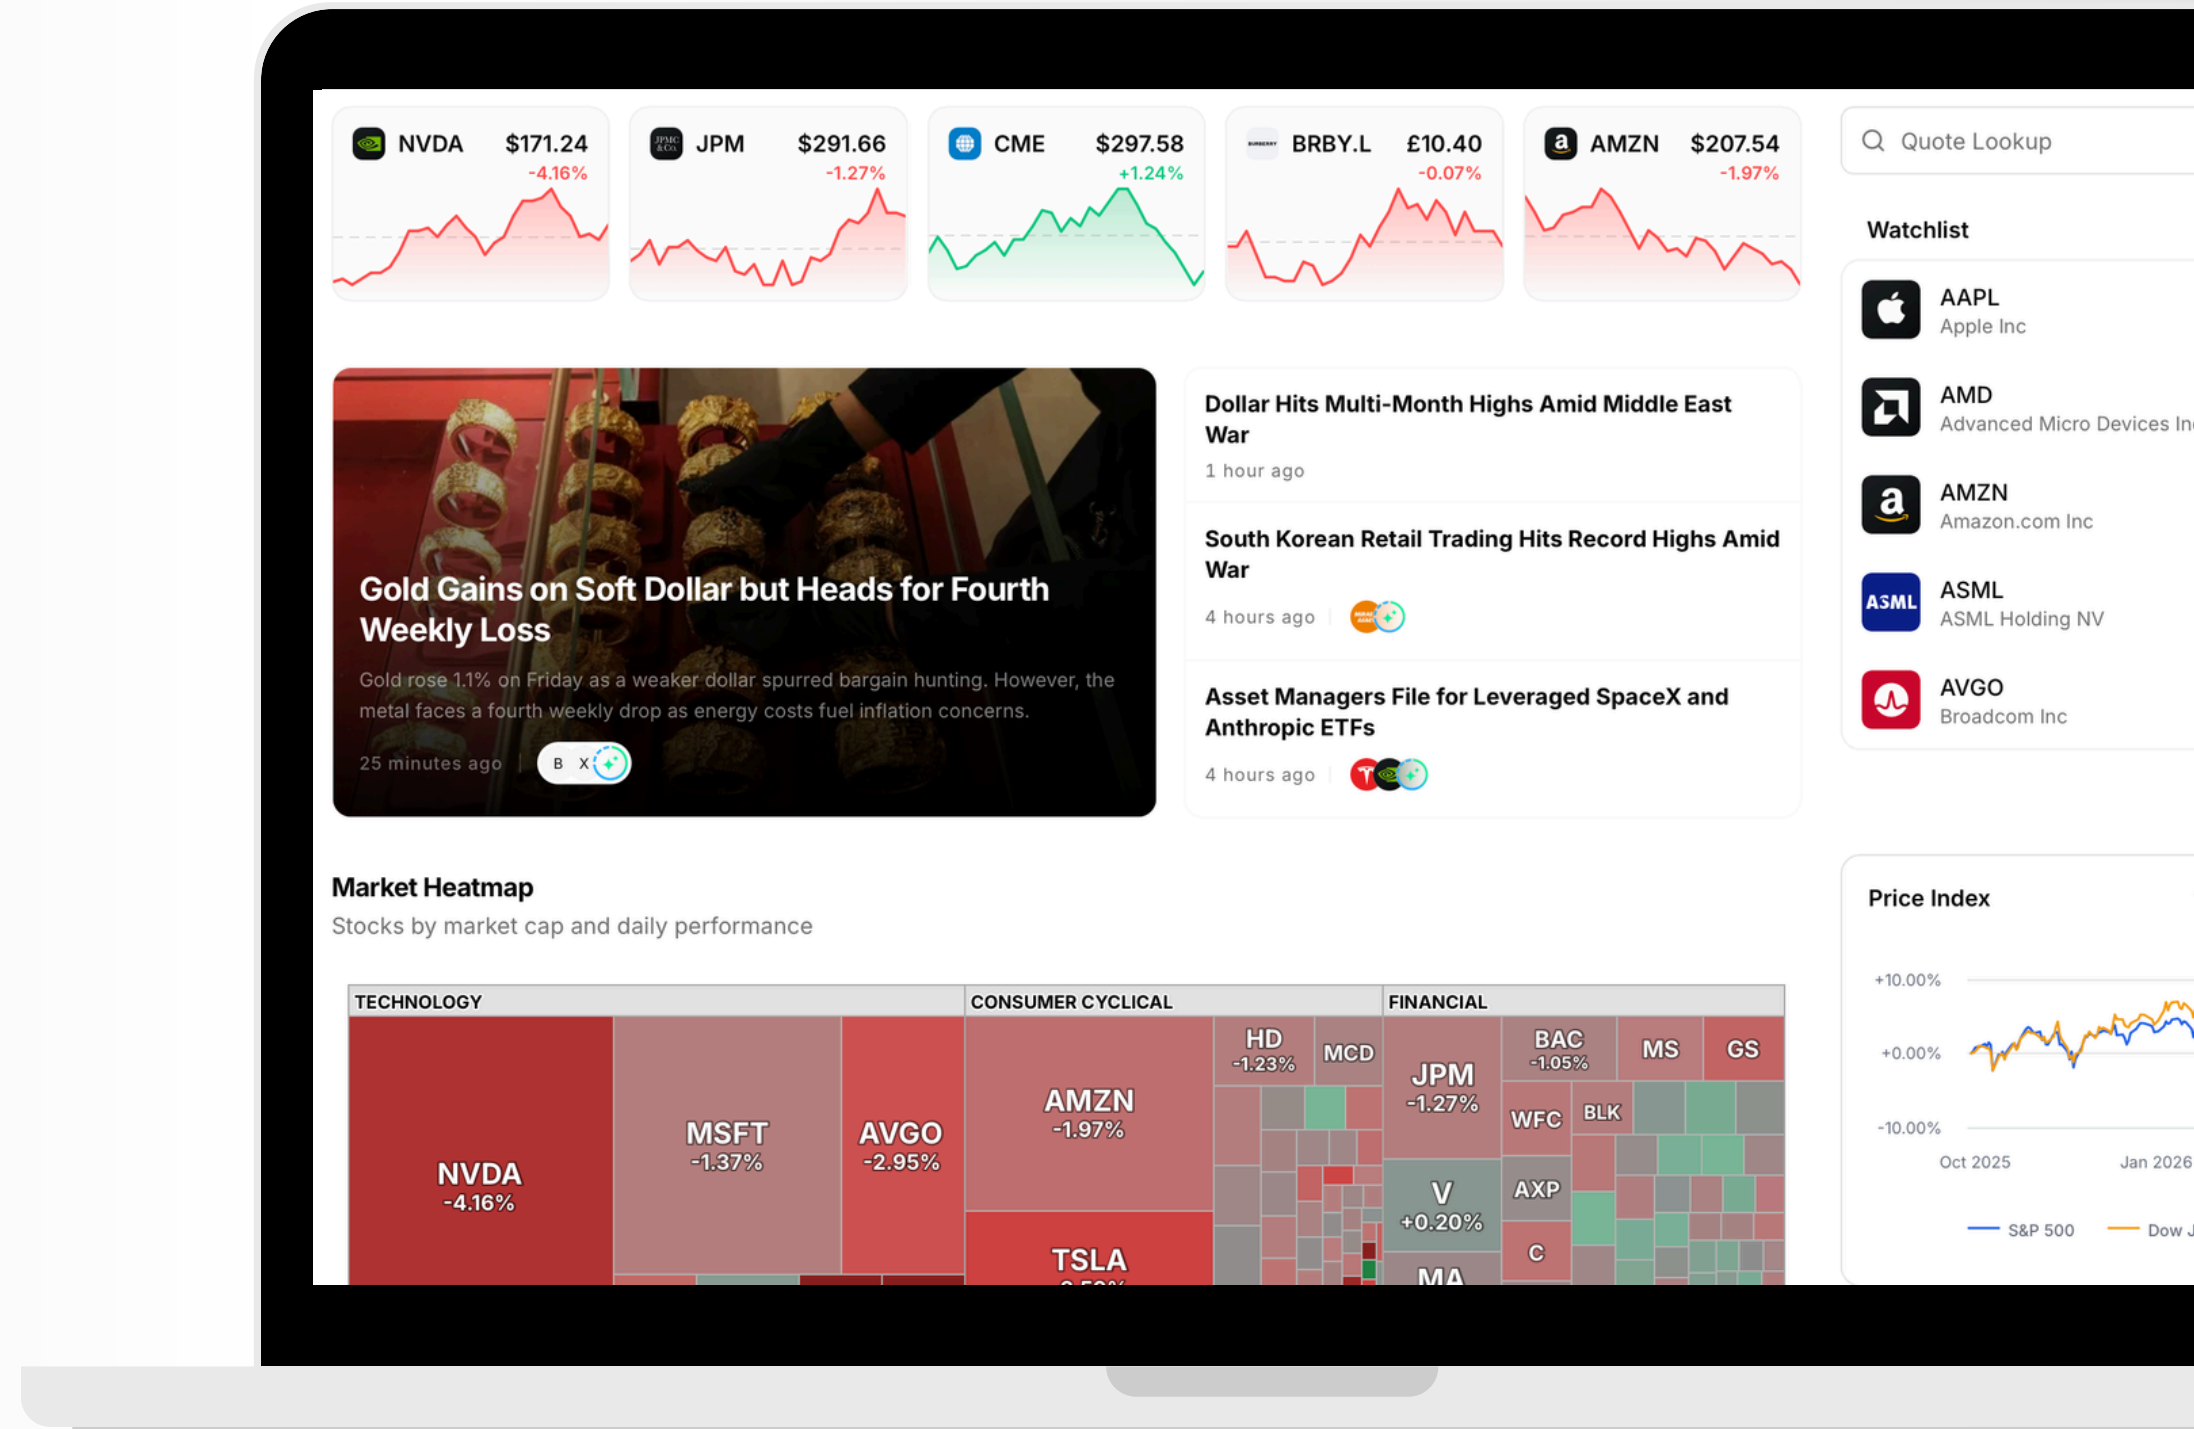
NVDA $171.24 -4.16%

JPM $291.66 -1.27%

CME $297.58 +1.24%

BRBY.L £10.40 -0.07%

AMZN $207.54 -1.97%

Quote Lookup

Watchlist

AAPL
Apple Inc

AMD
Advanced Micro Devices In

AMZN
Amazon.com Inc

ASML
ASML Holding NV

AVGO
Broadcom Inc

Gold Gains on Soft Dollar but Heads for Fourth Weekly Loss

Gold rose 1.1% on Friday as a weaker dollar spurred bargain hunting. However, the metal faces a fourth weekly drop as energy costs fuel inflation concerns.

25 minutes ago | B X

Dollar Hits Multi-Month Highs Amid Middle East War

1 hour ago

South Korean Retail Trading Hits Record Highs Amid War

4 hours ago

Asset Managers File for Leveraged SpaceX and Anthropic ETFs

4 hours ago

Market Heatmap

Stocks by market cap and daily performance

TECHNOLOGY

CONSUMER CYCLICAL

FINANCIAL

NVDA -4.16%

MSFT -1.37%

AVGO -2.95%

AMZN -1.97%

HD -1.23%

MCD

TSLA

JPM -1.27%

BAC -1.05%

MS

GS

WFC

BLK

V +0.20%

AXP

C

MA

Price Index

+10.00%

+0.00%

-10.00%

Oct 2025

Jan 2026

S&P 500

Dow J